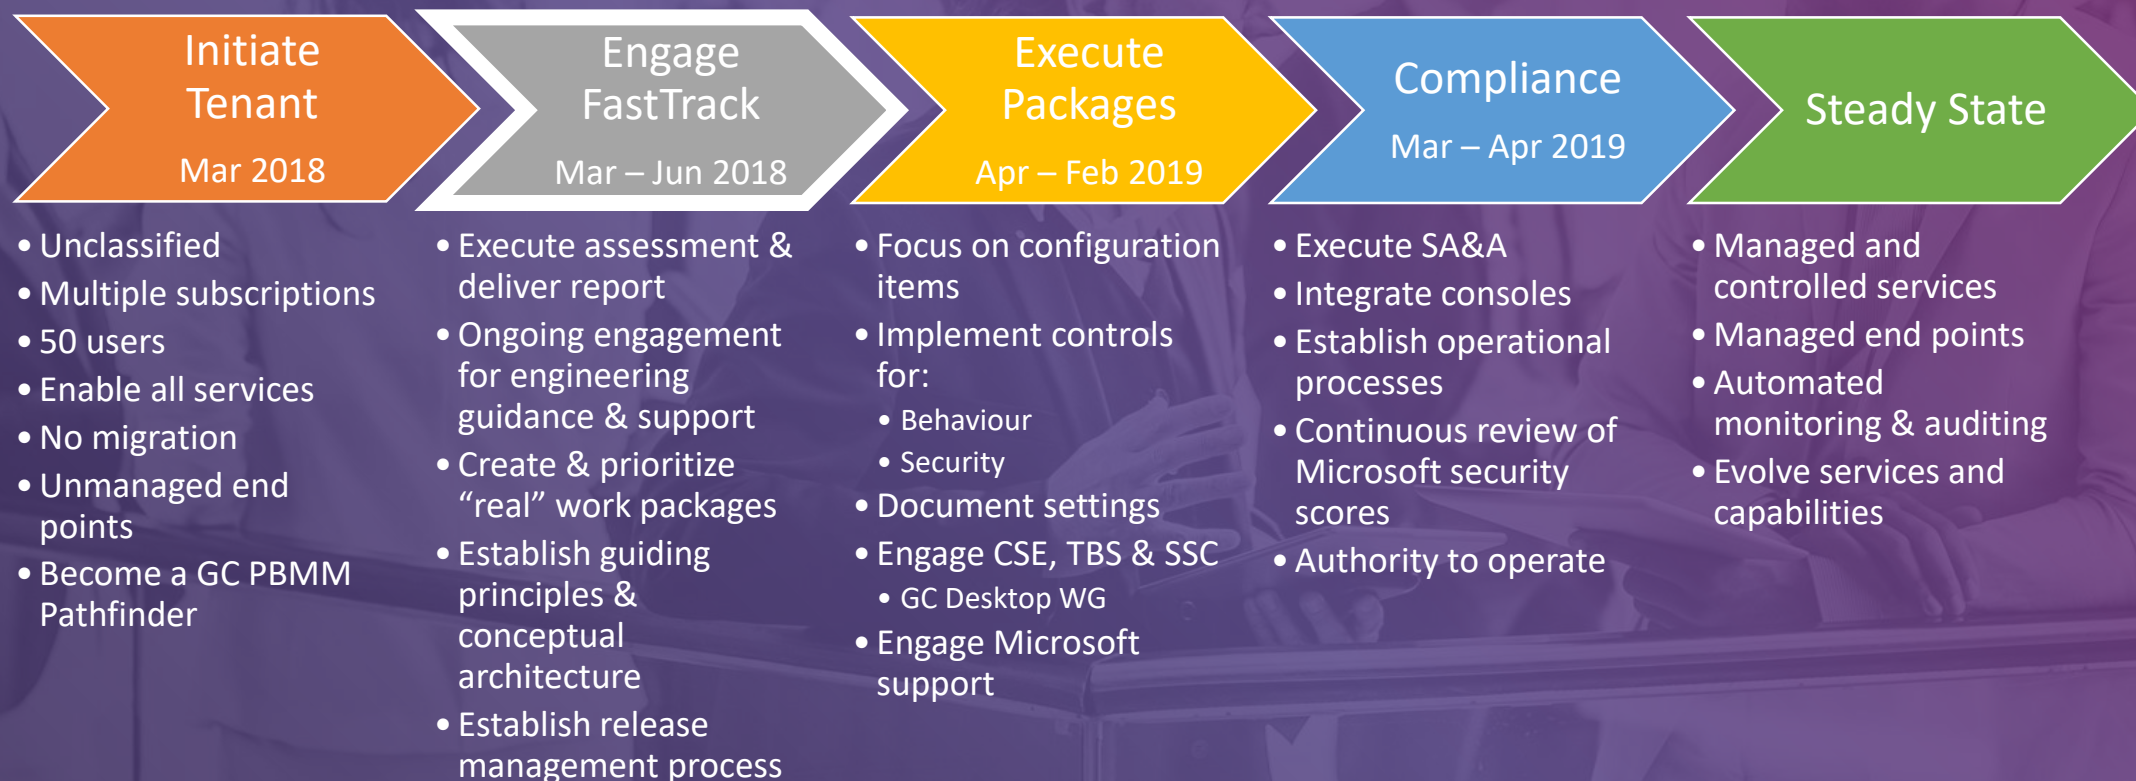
Initiate Tenant
Mar 2018

Engage FastTrack
Mar – Jun 2018

Execute Packages
Apr – Feb 2019

Compliance
Mar – Apr 2019

Steady State

• Unclassified
• Multiple subscriptions
• 50 users
• Enable all services
• No migration
• Unmanaged end points
• Become a GC PBMM Pathfinder

• Execute assessment & deliver report
• Ongoing engagement for engineering guidance & support
• Create & prioritize “real” work packages
• Establish guiding principles & conceptual architecture
• Establish release management process

• Focus on configuration items
• Implement controls for:
  • Behaviour
  • Security
• Document settings
• Engage CSE, TBS & SSC
  • GC Desktop WG
• Engage Microsoft support

• Execute SA&A
• Integrate consoles
• Establish operational processes
• Continuous review of Microsoft security scores
• Authority to operate

• Managed and controlled services
• Managed end points
• Automated monitoring & auditing
• Evolve services and capabilities